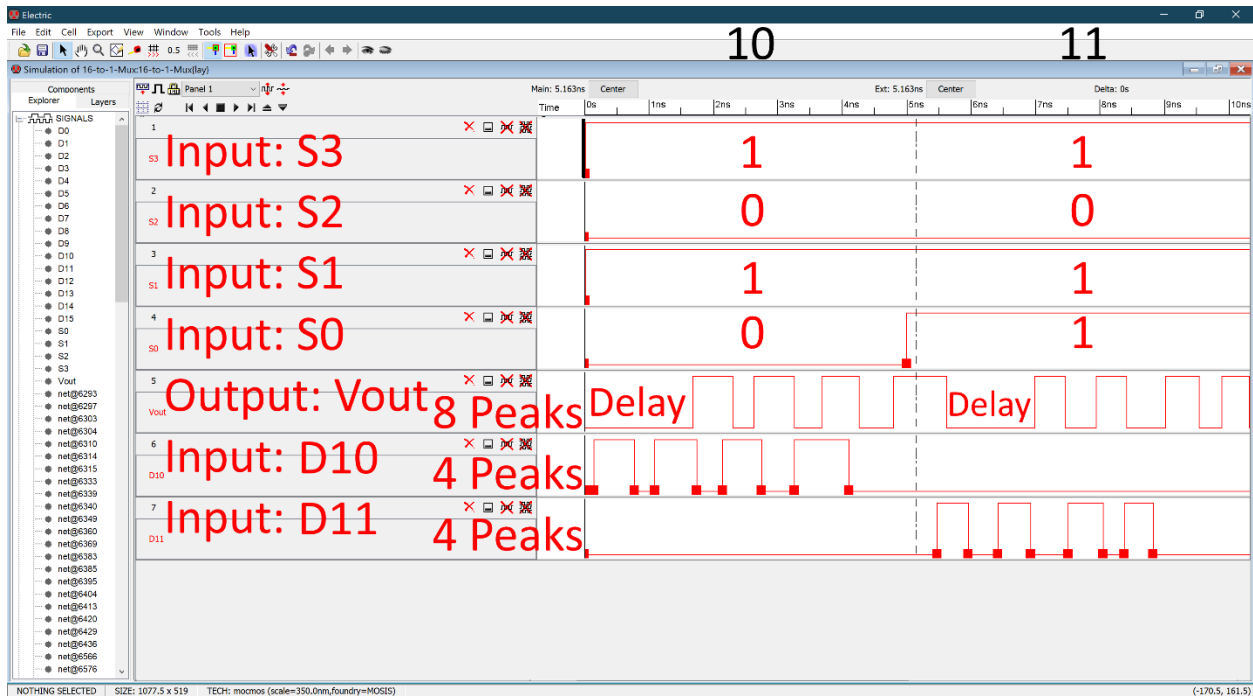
Electric

File Edit Cell Export View Window Tools Help

0.5

10

11

Simulation of 16-to-1-Mux:16-to-1-Mux{lay}

Components
Explorer Layers

SIGNALS
D0
D1
D2
D3
D4
D5
D6
D7
D8
D9
D10
D11
D12
D13
D14
D15
S0
S1
S2
S3
Vout
net@6293
net@6297
net@6303
net@6304
net@6310
net@6314
net@6315
net@6333
net@6339
net@6340
net@6349
net@6360
net@6369
net@6383
net@6385
net@6395
net@6404
net@6413
net@6420
net@6429
net@6436
net@6566
net@6576

Panel 1

Main: 5.163ns Center Ext: 5.163ns Center Delta: 0s

Time 0s 1ns 2ns 3ns 4ns 5ns 6ns 7ns 8ns 9ns 10ns

1
S3 Input: S3
1 1

2
S2 Input: S2
0 0

3
S1 Input: S1
1 1

4
S0 Input: S0
0 1

5
Vout Output: Vout
8 Peaks
Delay Delay

6
D10 Input: D10
4 Peaks

7
D11 Input: D11
4 Peaks

NOTHING SELECTED SIZE: 1077.5 x 519 TECH: mocmos (scale=350.0nm,foundry=MOSIS) (-170.5, 161.5)